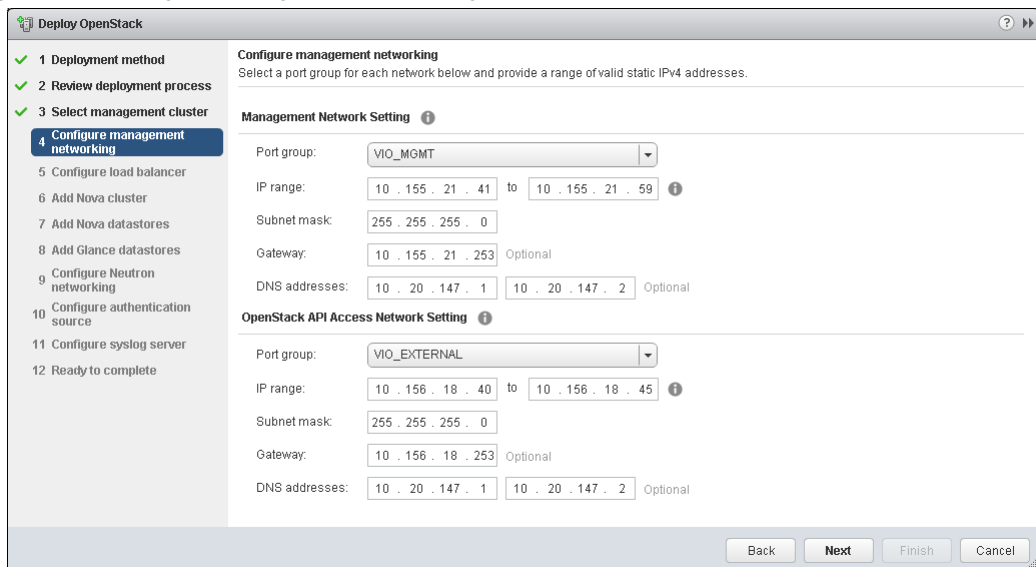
Deploy OpenStack

✓ 1 Deployment method
✓ 2 Review deployment process
✓ 3 Select management cluster
4 Configure management networking
5 Configure load balancer
6 Add Nova cluster
7 Add Nova datastores
8 Add Glance datastores
9 Configure Neutron networking
10 Configure authentication source
11 Configure syslog server
12 Ready to complete

Configure management networking
Select a port group for each network below and provide a range of valid static IPv4 addresses.

Management Network Setting

Port group: VIO_MGMT
IP range: 10 . 155 . 21 . 41 to 10 . 155 . 21 . 59
Subnet mask: 255 . 255 . 255 . 0
Gateway: 10 . 155 . 21 . 253 Optional
DNS addresses: 10 . 20 . 147 . 1 10 . 20 . 147 . 2 Optional

OpenStack API Access Network Setting

Port group: VIO_EXTERNAL
IP range: 10 . 156 . 18 . 40 to 10 . 156 . 18 . 45
Subnet mask: 255 . 255 . 255 . 0
Gateway: 10 . 156 . 18 . 253 Optional
DNS addresses: 10 . 20 . 147 . 1 10 . 20 . 147 . 2 Optional

Back Next Finish Cancel